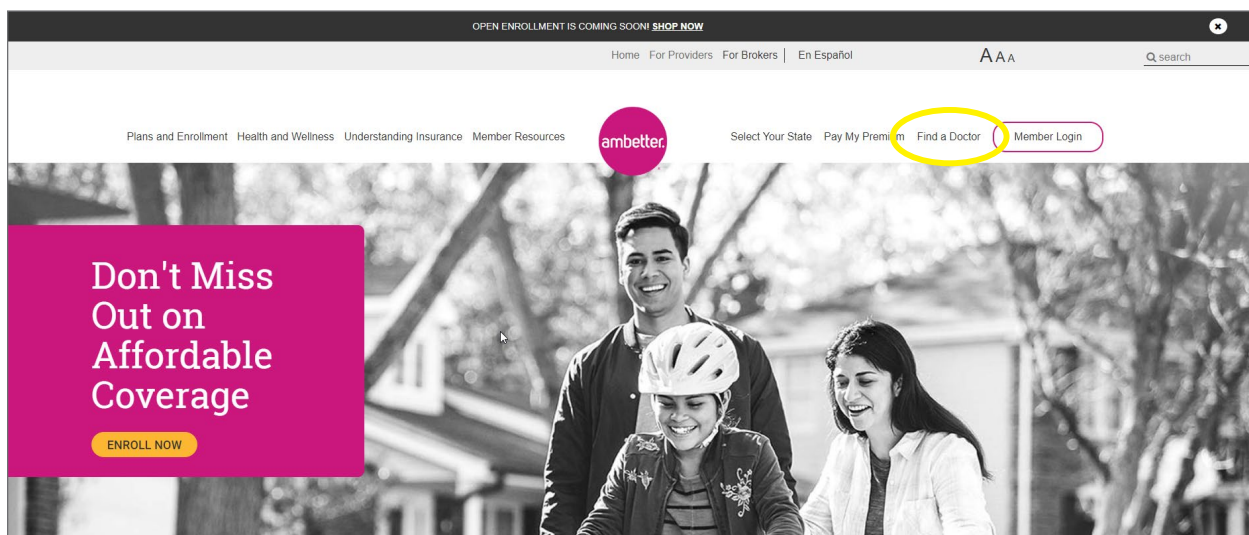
OPEN ENROLLMENT IS COMING SOON! SHOP NOW

Home For Providers For Brokers | En Español

AAA

search

Plans and Enrollment Health and Wellness Understanding Insurance Member Resources

ambetter.

Select Your State Pay My Premium Find a Doctor Member Login

Don't Miss Out on Affordable Coverage

ENROLL NOW